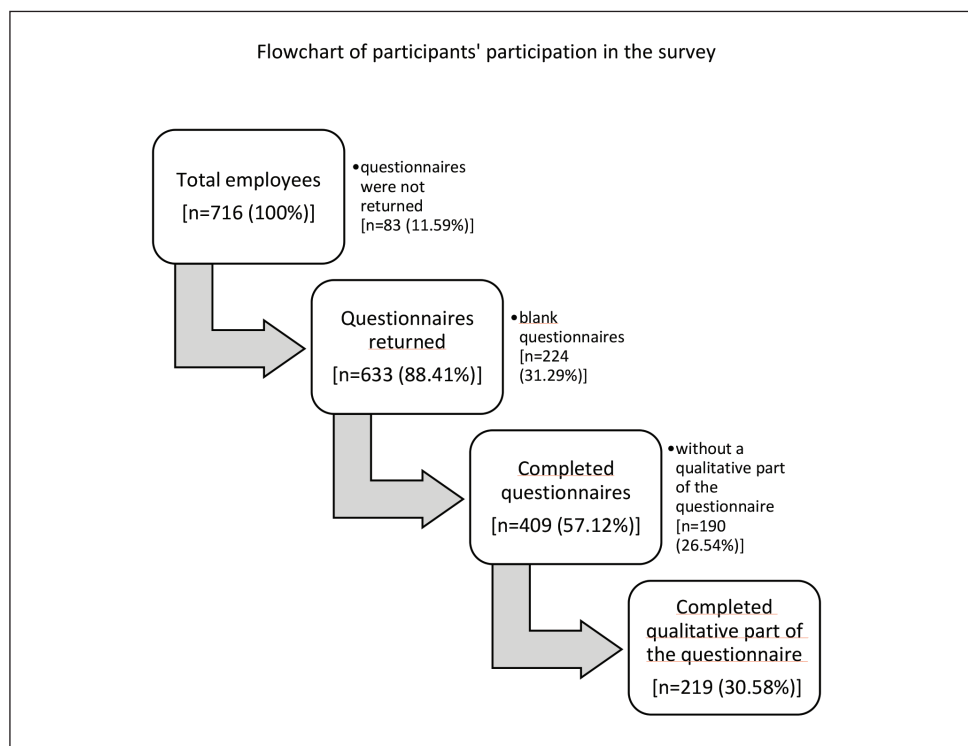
Flowchart of participants' participation in the survey

Total employees
[n=716 (100%)]

•questionnaires were not returned
[n=83 (11.59%)]

Questionnaires returned
[n=633 (88.41%)]

•blank questionnaires
[n=224 (31.29%)]

Completed questionnaires
[n=409 (57.12%)]

•without a qualitative part of the questionnaire
[n=190 (26.54%)]

Completed qualitative part of the questionnaire
[n=219 (30.58%)]